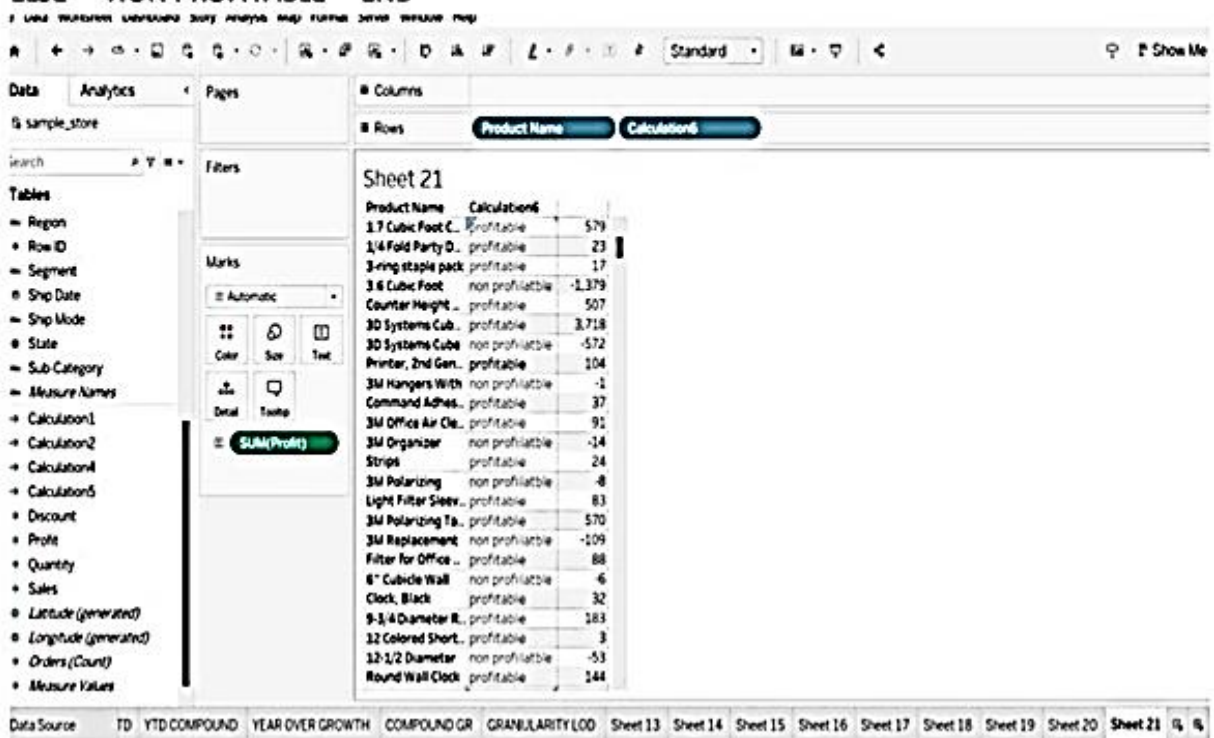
File Data Worksheet Dashboard Story Analysis Map Format Server Window Help

Standard

Show Me

Data Analytics

sample_store

Search

Tables

Region
Row ID
Segment
Ship Date
Ship Mode
State
Sub-Category
Measure Names
Calculation1
Calculation2
Calculation4
Calculation5
Discount
Profit
Quantity
Sales
Latitude (generated)
Longitude (generated)
Orders (Count)
Measure Values

Pages

Filters

Marks

Automatic

Color Size Text

Detail Tooltip

SUM(Profit)

Columns

Rows Product Name Calculation6

Sheet 21

| Product Name | Calculation6 | |
|---|---|---|
| 1.7 Cubic Foot C.. | profitable | 579 |
| 1/4 Fold Party D.. | profitable | 23 |
| 3-ring staple pack | profitable | 17 |
| 3.6 Cubic Foot | non profilatble | -1,379 |
| Counter Height .. | profitable | 507 |
| 3D Systems Cub.. | profitable | 3,718 |
| 3D Systems Cube | non profilatble | -572 |
| Printer, 2nd Gen.. | profitable | 104 |
| 3M Hangers With | non profilatble | -1 |
| Command Adhes.. | profitable | 37 |
| 3M Office Air Cle.. | profitable | 91 |
| 3M Organizer | non profilatble | -14 |
| Strips | profitable | 24 |
| 3M Polarizing | non profilatble | -8 |
| Light Filter Sleev.. | profitable | 83 |
| 3M Polarizing Ta.. | profitable | 570 |
| 3M Replacement | non profilatble | -109 |
| Filter for Office .. | profitable | 88 |
| 6" Cubicle Wall | non profilatble | -6 |
| Clock, Black | profitable | 32 |
| 9-3/4 Diameter R.. | profitable | 183 |
| 12 Colored Short.. | profitable | 3 |
| 12-1/2 Diameter | non profilatble | -53 |
| Round Wall Clock | profitable | 144 |

Data Source TD YTD COMPOUND YEAR OVER GROWTH COMPOUND GR GRANULARITY LOD Sheet 13 Sheet 14 Sheet 15 Sheet 16 Sheet 17 Sheet 18 Sheet 19 Sheet 20 Sheet 21